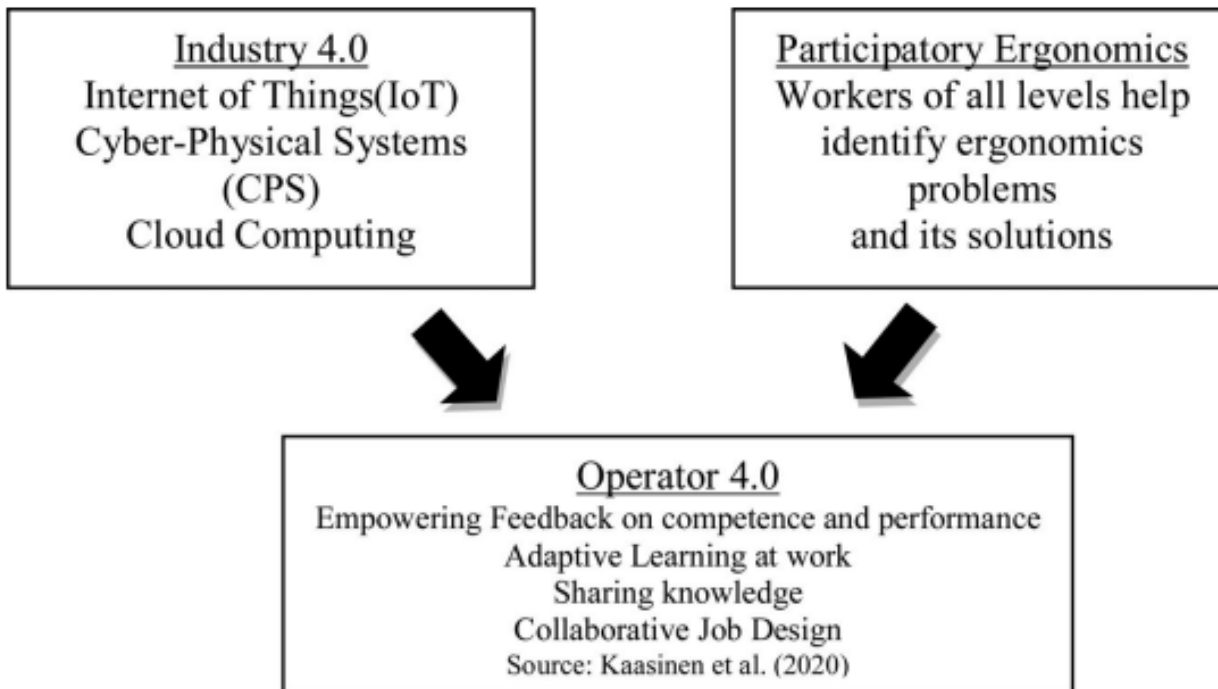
Industry 4.0
Internet of Things(IoT)
Cyber-Physical Systems (CPS)
Cloud Computing

Participatory Ergonomics
Workers of all levels help identify ergonomics problems and its solutions

Operator 4.0
Empowering Feedback on competence and performance
Adaptive Learning at work
Sharing knowledge
Collaborative Job Design
Source: Kaasinen et al. (2020)